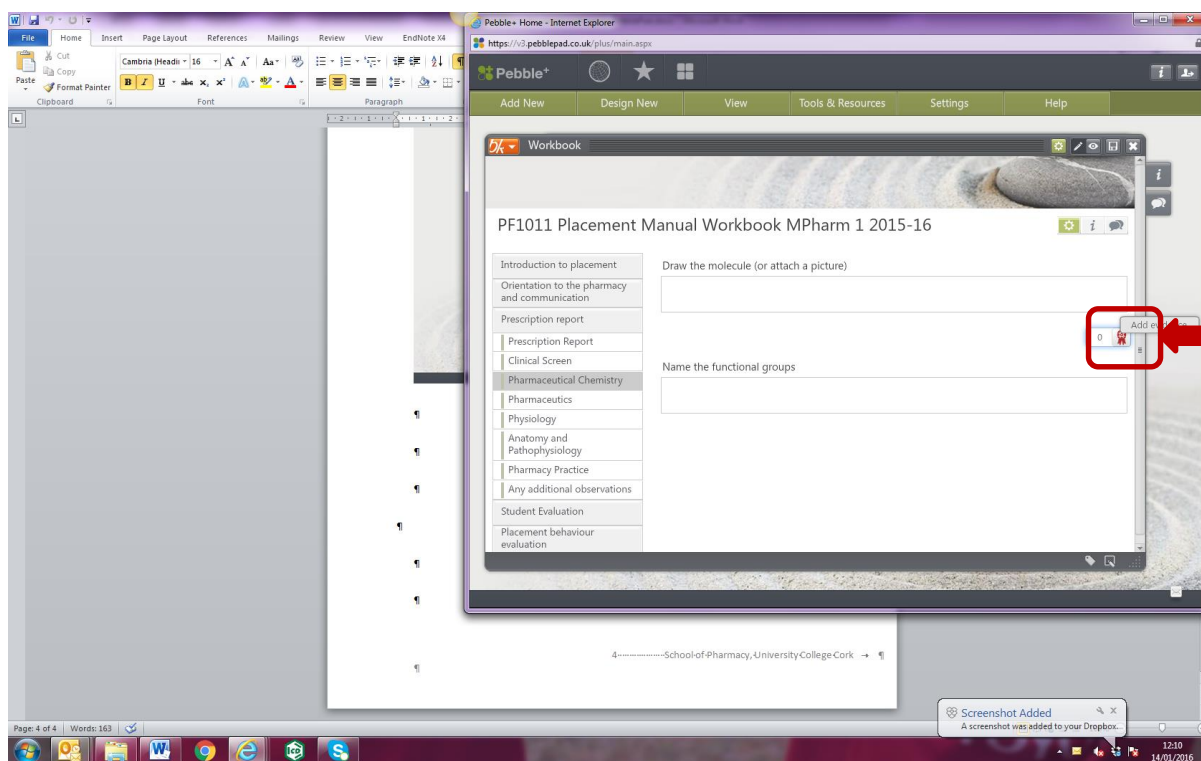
File Home Insert Page Layout References Mailings Review View EndNote X4

Cut
Copy
Paste
Format Painter
Clipboard

Cambria (Headi 16 A A Aa
B I U abc x x A A
Font

Paragraph

Pebble+ Home - Internet Explorer
https://v3.pebblepad.co.uk/plus/main.aspx

Pebble+

Add New | Design New | View | Tools & Resources | Settings | Help

Workbook

PF1011 Placement Manual Workbook MPharm 1 2015-16

Introduction to placement
Orientation to the pharmacy and communication
Prescription report
Prescription Report
Clinical Screen
Pharmaceutical Chemistry
Pharmaceutics
Physiology
Anatomy and Pathophysiology
Pharmacy Practice
Any additional observations
Student Evaluation
Placement behaviour evaluation

Draw the molecule (or attach a picture)

0

Add ev

Name the functional groups

¶
¶
¶
¶
¶
¶

4 School of Pharmacy, University College Cork → ¶

¶

Page: 4 of 4 | Words: 163

Screenshot Added
A screenshot was added to your Dropbox.

12:10
14/01/2016